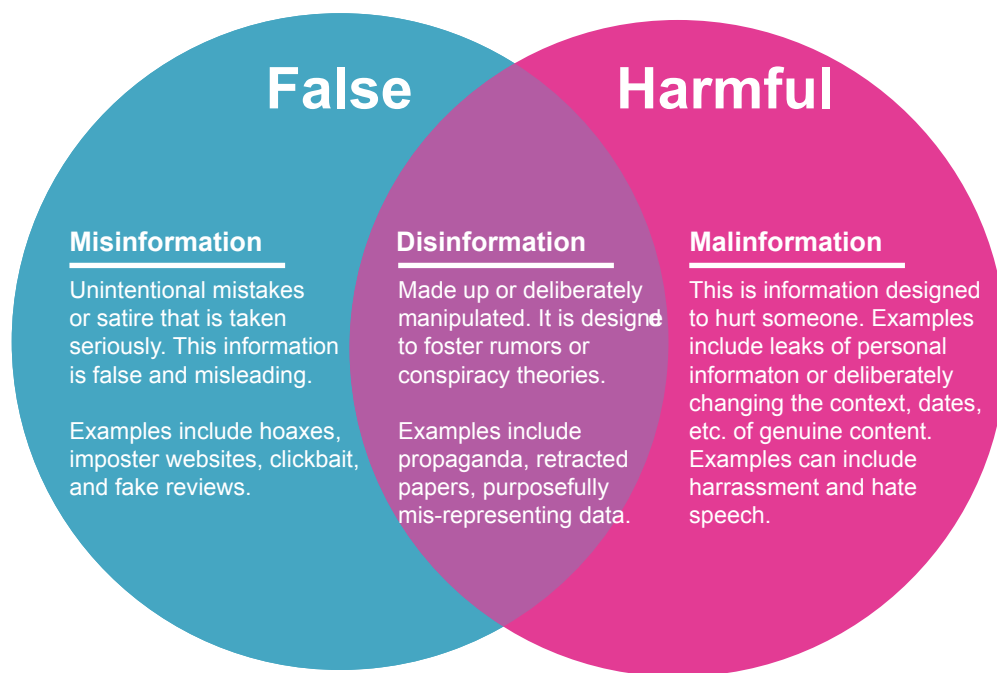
False

Harmful

Misinformation

Unintentional mistakes or satire that is taken seriously. This information is false and misleading.

Examples include hoaxes, imposter websites, clickbait, and fake reviews.

Disinformation

Made up or deliberately manipulated. It is designed to foster rumors or conspiracy theories.

Examples include propaganda, retracted papers, purposefully mis-representing data.

Malinformation

This is information designed to hurt someone. Examples include leaks of personal informaton or deliberately changing the context, dates, etc. of genuine content. Examples can include harrassment and hate speech.